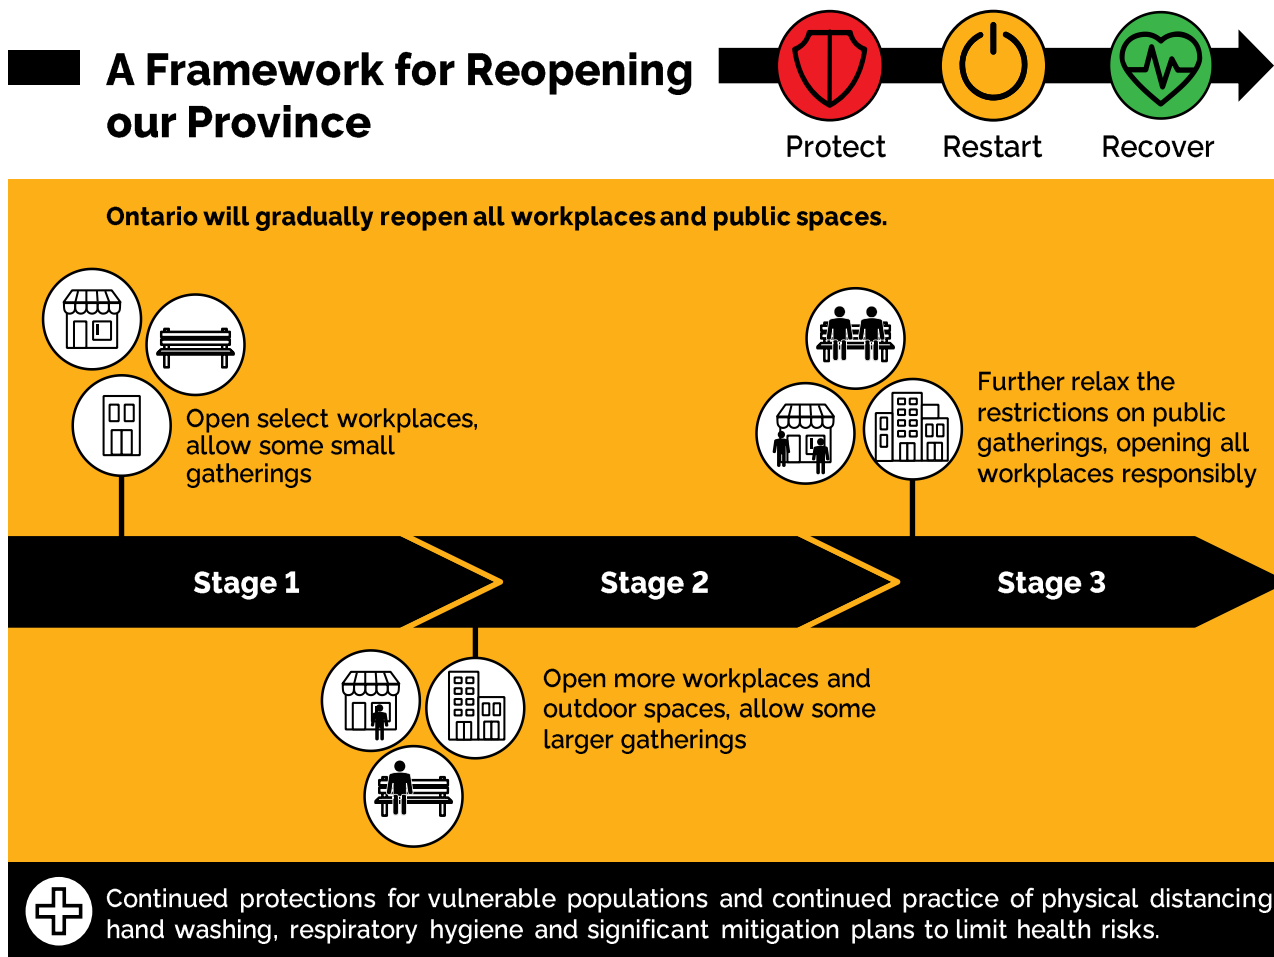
A Framework for Reopening our Province

Protect Restart Recover

Ontario will gradually reopen all workplaces and public spaces.

Open select workplaces, allow some small gatherings

Further relax the restrictions on public gatherings, opening all workplaces responsibly

Stage 1 Stage 2 Stage 3

Open more workplaces and outdoor spaces, allow some larger gatherings

Continued protections for vulnerable populations and continued practice of physical distancing hand washing, respiratory hygiene and significant mitigation plans to limit health risks.